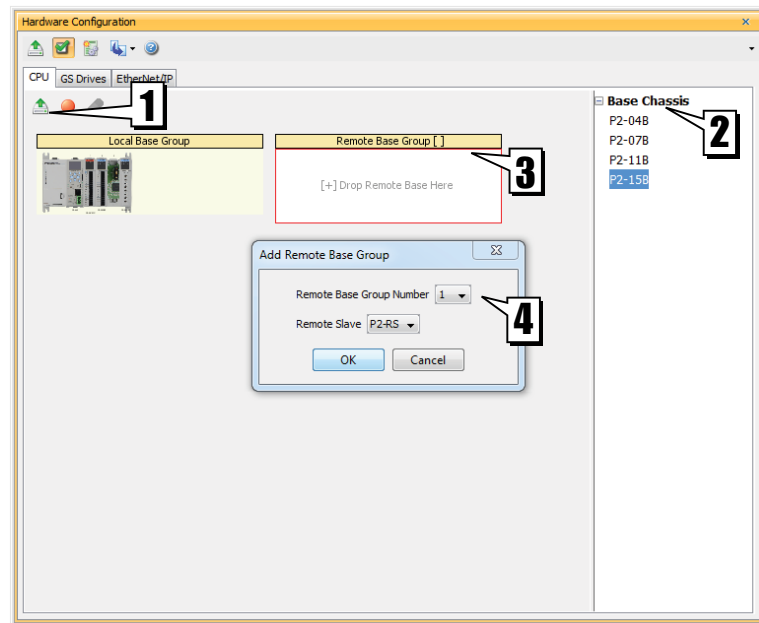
Hardware Configuration

CPU GS Drives EtherNet/IP

1

Local Base Group

Remote Base Group [ ]

[+] Drop Remote Base Here

3

Base Chassis

P2-04B
P2-07B
P2-11B
P2-15B

2

Add Remote Base Group

Remote Base Group Number 1

Remote Slave P2-RS

4

OK Cancel